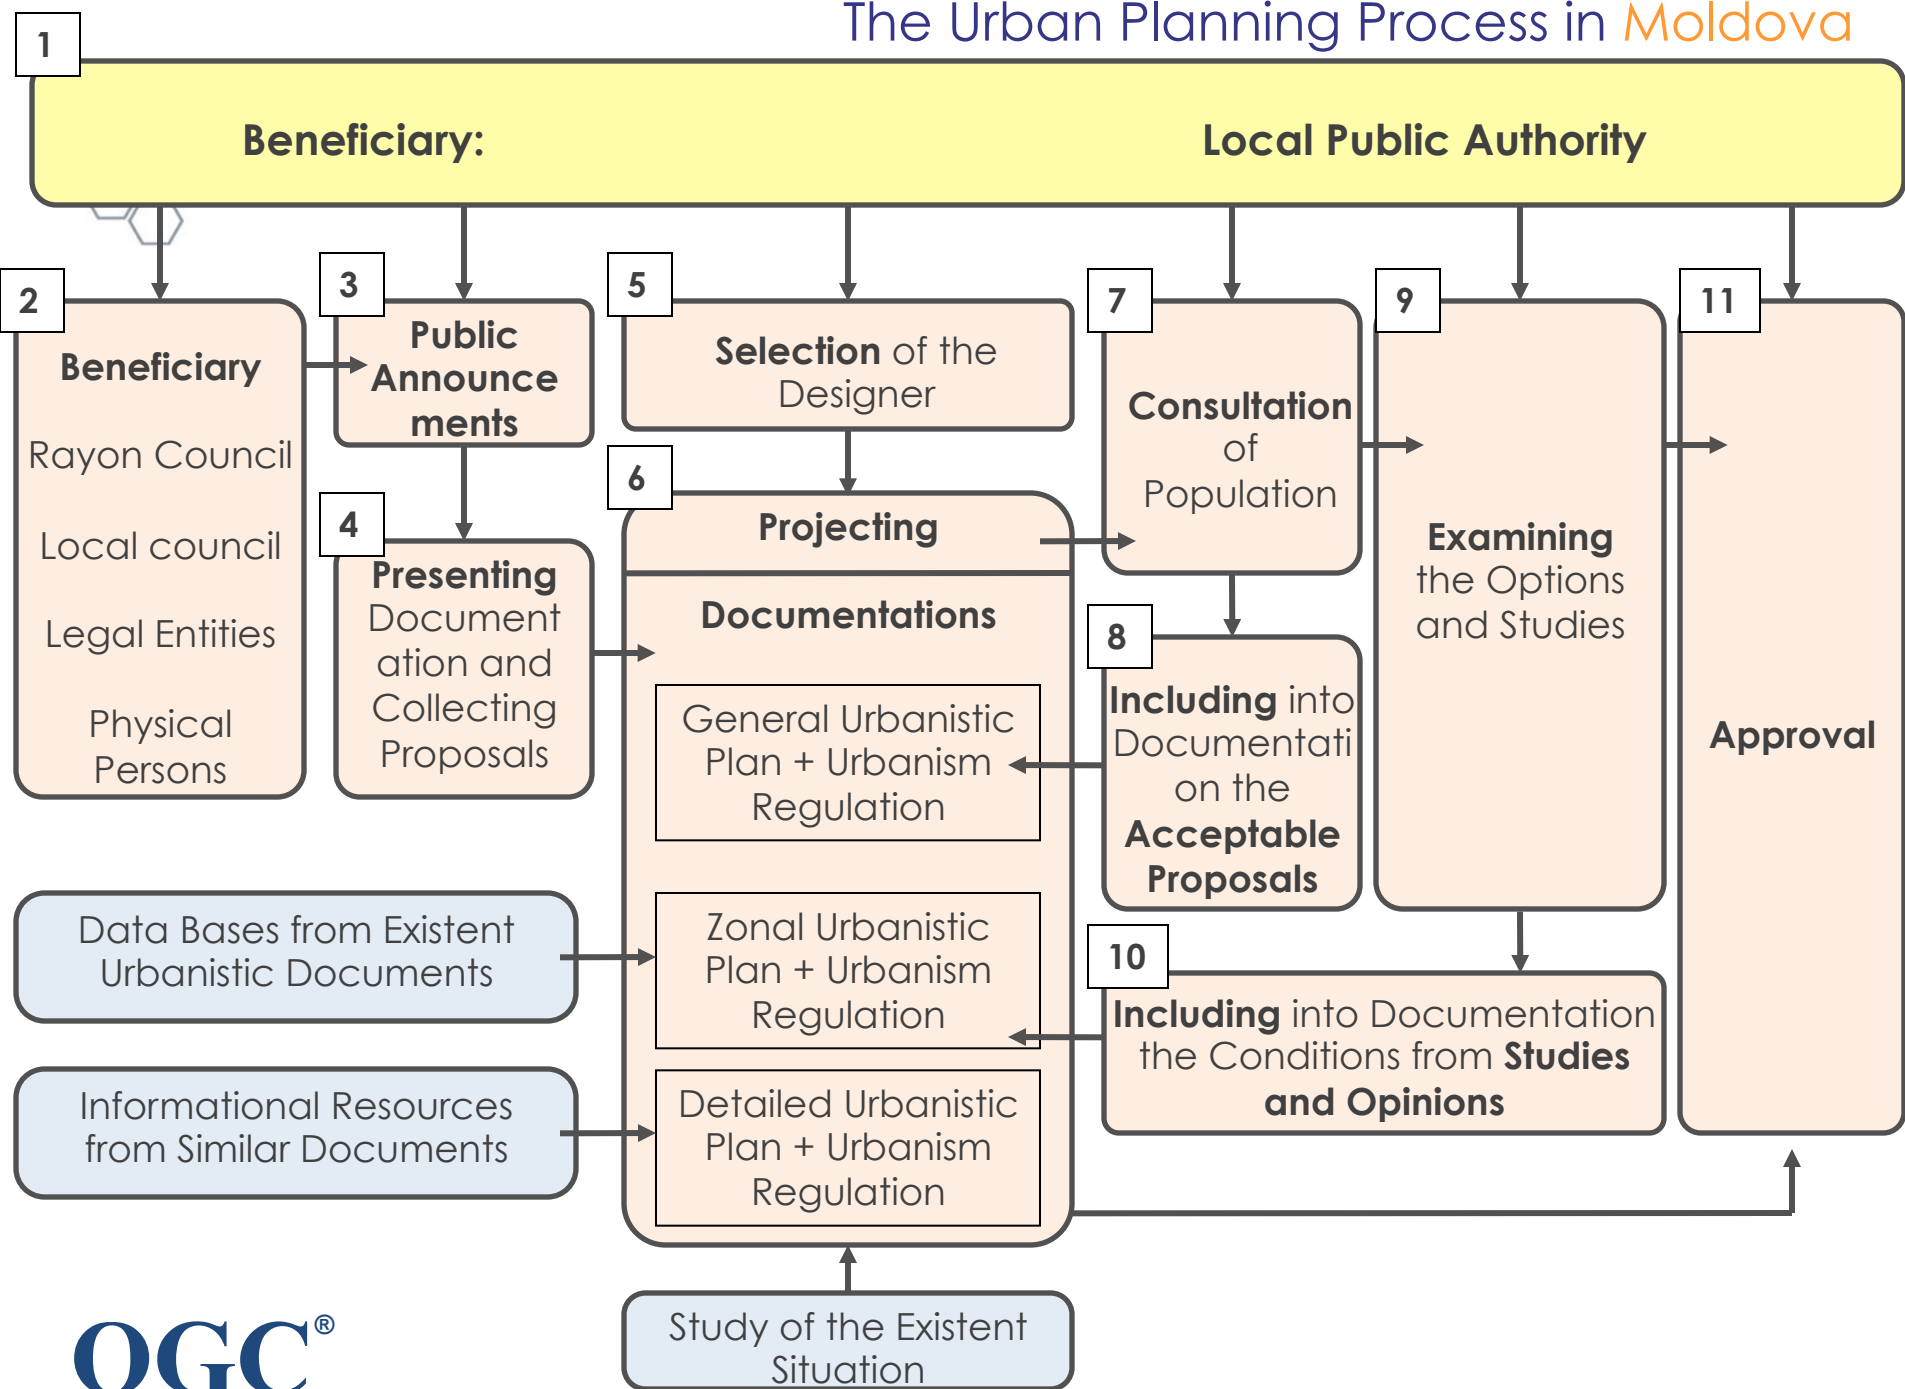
The Urban Planning Process in Moldova

1

Beneficiary: Local Public Authority

2

Beneficiary

Rayon Council

Local council

Legal Entities

Physical Persons

3

Public Announce ments

4

Presenting Document ation and Collecting Proposals

5

Selection of the Designer

6

Projecting

Documentations

General Urbanistic Plan + Urbanism Regulation

Zonal Urbanistic Plan + Urbanism Regulation

Detailed Urbanistic Plan + Urbanism Regulation

7

Consultation of Population

8

Including into Documentati on the Acceptable Proposals

9

Examining the Options and Studies

10

Including into Documentation the Conditions from Studies and Opinions

11

Approval

Data Bases from Existent Urbanistic Documents

Informational Resources from Similar Documents

Study of the Existent Situation

OGC®